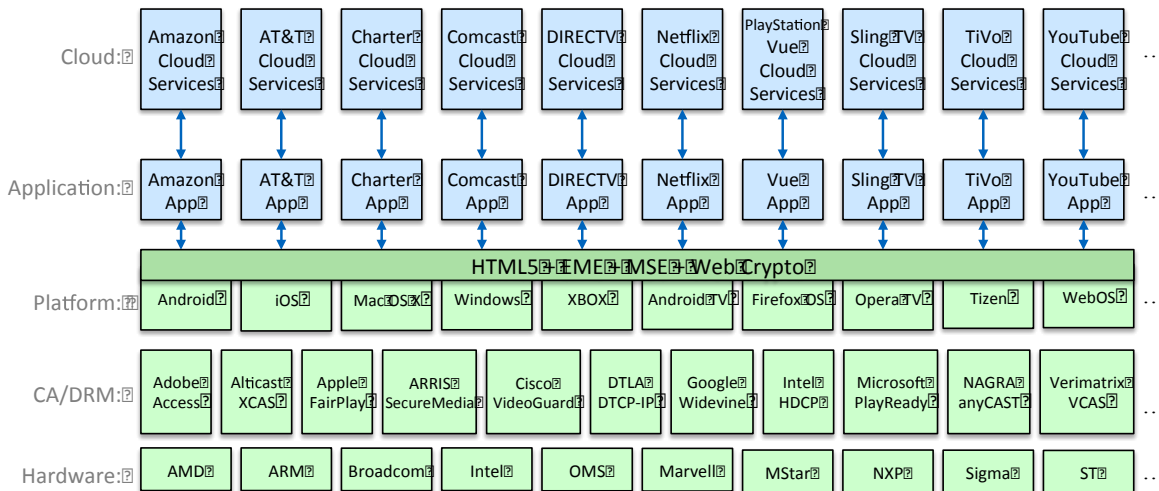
Cloud:

Amazon Cloud Services
AT&T Cloud Services
Charter Cloud Services
Comcast Cloud Services
DIRECTV Cloud Services
Netflix Cloud Services
PlayStation Vue Cloud Services
Sling TV Cloud Services
TiVo Cloud Services
YouTube Cloud Services
…

Application:

Amazon App
AT&T App
Charter App
Comcast App
DIRECTV App
Netflix App
Vue App
Sling TV App
TiVo App
YouTube App
…

HTML5 + EME + MSE + Web Crypto

Platform:

Android
iOS
Mac OS X
Windows
XBOX
Android TV
Firefox OS
Opera TV
Tizen
WebOS
…

CA/DRM:

Adobe Access
Alticast XCAS
Apple FairPlay
ARRIS SecureMedia
Cisco VideoGuard
DTLA DTCP-IP
Google Widevine
Intel HDCP
Microsoft PlayReady
NAGRA anyCAST
Verimatrix VCAS
…

Hardware:

AMD
ARM
Broadcom
Intel
OMS
Marvell
MStar
NXP
Sigma
ST
…